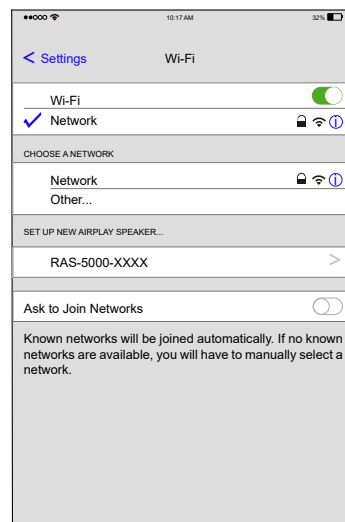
10:17 AM
32%

< Settings
Wi-Fi

Wi-Fi
Network

CHOOSE A NETWORK

Network
Other...

SET UP NEW AIRPLAY SPEAKER...

RAS-5000-XXXX

Ask to Join Networks

Known networks will be joined automatically. If no known networks are available, you will have to manually select a network.